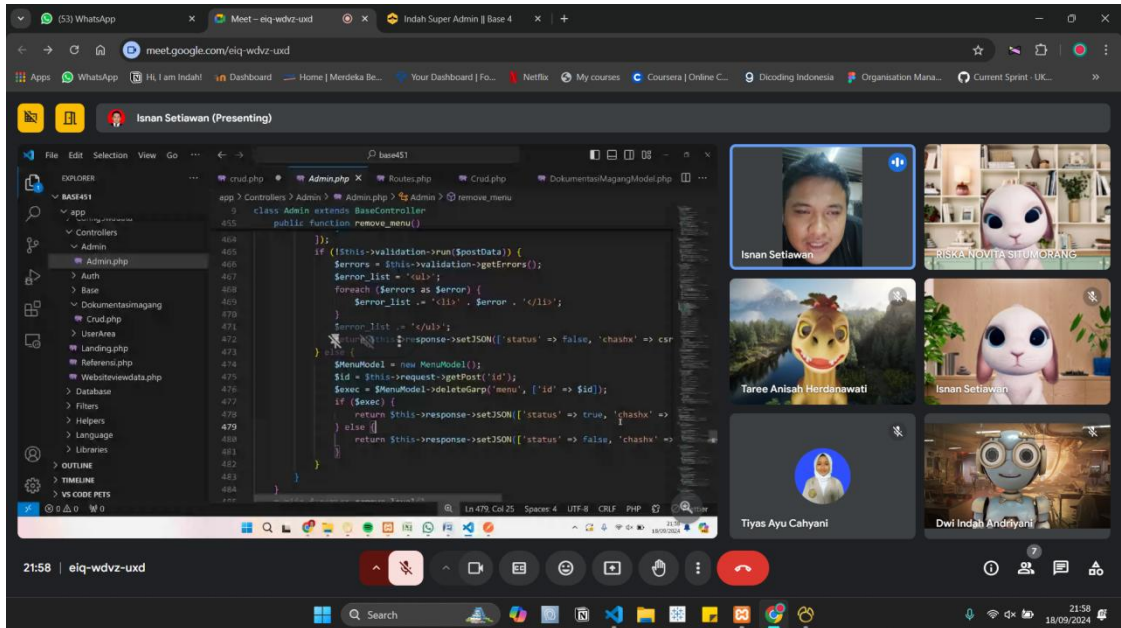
(53) WhatsApp
Meet – eiq-wdvz-uxd
Indah Super Admin || Base 4
meet.google.com/eiq-wdvz-uxd
Apps WhatsApp Hi, I am Indah! Dashboard Home | Merdeka Be... Your Dashboard | Fo... Netflix My courses Coursera | Online C... Dicoding Indonesia Organisation Mana... Current Sprint · UK...
Isnan Setiawan (Presenting)

File Edit Selection View Go ···
base451
EXPLORER
BASE451
app
Controllers
Admin
Admin.php
Auth
Base
Dokumentasimagang
Crud.php
UserArea
Landing.php
Referensi.php
Websiteviewdata.php
Database
Filters
Helpers
Language
Libraries
OUTLINE
TIMELINE
VS CODE PETS
crud.php Admin.php Routes.php Crud.php DokumentasiMagangModel.php
app > Controllers > Admin > Admin.php > Admin > remove_menu
9 class Admin extends BaseController
455 public function remove_menu()
464 ]);
465 if (!$this->validation->run($postData)) {
466 $errors = $this->validation->getErrors();
467 $error_list = '<ul>';
468 foreach ($errors as $error) {
469 $error_list .= '<li>' . $error . '</li>';
470 }
471 $error_list .= '</ul>';
472 return $this->response->setJSON(['status' => false, 'chashx' => csr
473 } else {
474 $MenuModel = new MenuModel();
475 $id = $this->request->getPost('id');
476 $exec = $MenuModel->deleteGarp('menu', ['id' => $id]);
477 if ($exec) {
478 return $this->response->setJSON(['status' => true, 'chashx' =>
479 } else {
480 return $this->response->setJSON(['status' => false, 'chashx' =>
481 }
482 }
483 }
484 }
Ln 479, Col 25 Spaces: 4 UTF-8 CRLF PHP
21:58 18/09/2024

Isnan Setiawan
RISKA NOVITA SITUMORANG
Taree Anisah Herdanawati
Isnan Setiawan
Tiyas Ayu Cahyani
Dwi Indah Andriyani

21:58 | eiq-wdvz-uxd
7
Search
21:58 18/09/2024